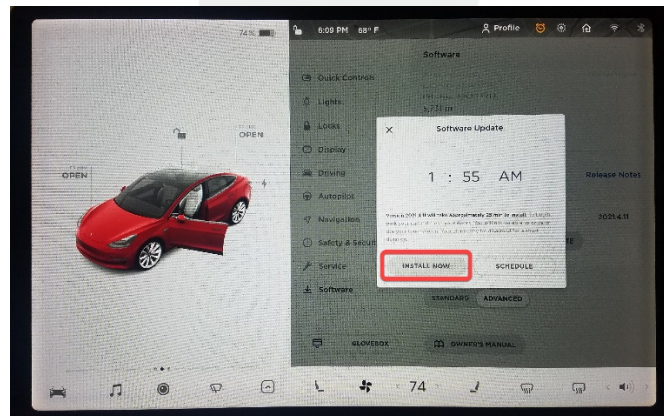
74%

6:09 PM 68° F

Profile

OPEN

OPEN

Software

Quick Controls

Lights

Locks

Display

Driving

Autopilot

Navigation

Safety & Security

Service

Software

Software Update

1 : 55 AM

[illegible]

INSTALL NOW

SCHEDULE

Release Notes

2021.4.11

STANDARD

ADVANCED

GLOVEBOX

OWNER'S MANUAL

74